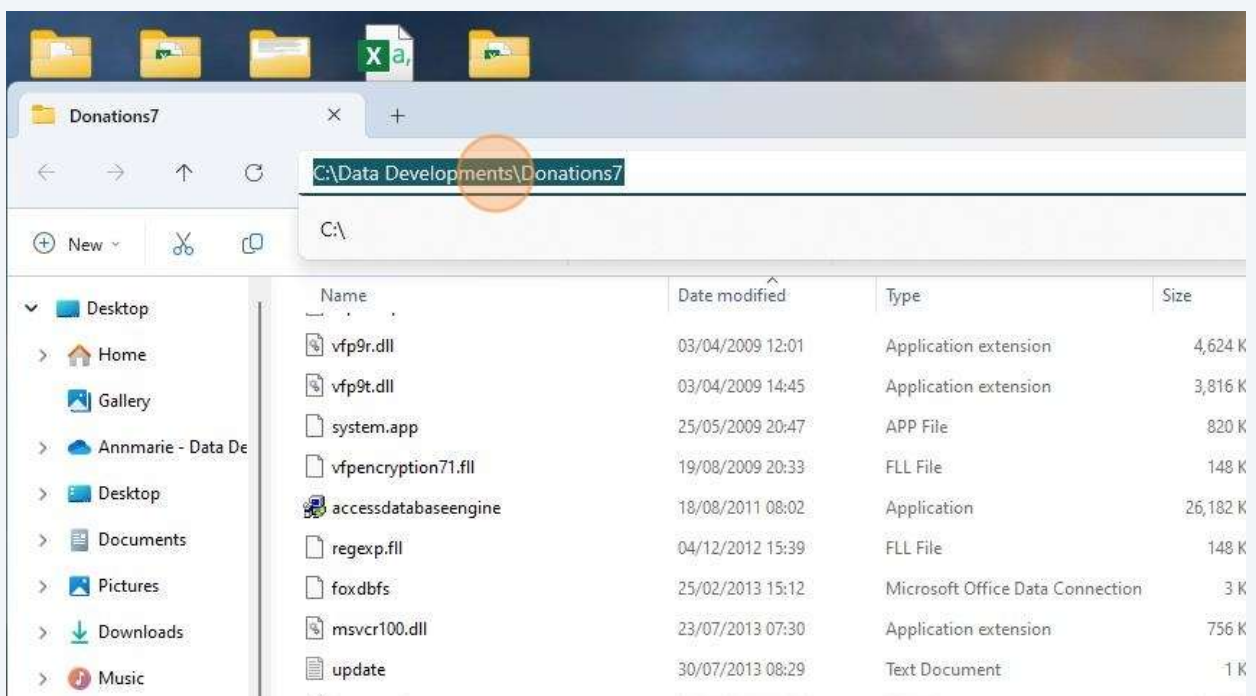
Donations7

C:\Data Developments\Donations7

C:\

New

Desktop
Home
Gallery
Annmarie - Data De
Desktop
Documents
Pictures
Downloads
Music

| Name | Date modified | Type | Size |
|---|---|---|---|
| vfp9r.dll | 03/04/2009 12:01 | Application extension | 4,624 K |
| vfp9t.dll | 03/04/2009 14:45 | Application extension | 3,816 K |
| system.app | 25/05/2009 20:47 | APP File | 820 K |
| vfpencryption71.fll | 19/08/2009 20:33 | FLL File | 148 K |
| accessdatabaseengine | 18/08/2011 08:02 | Application | 26,182 K |
| regexp.fll | 04/12/2012 15:39 | FLL File | 148 K |
| foxdbfs | 25/02/2013 15:12 | Microsoft Office Data Connection | 3 K |
| msvcr100.dll | 23/07/2013 07:30 | Application extension | 756 K |
| update | 30/07/2013 08:29 | Text Document | 1 K |